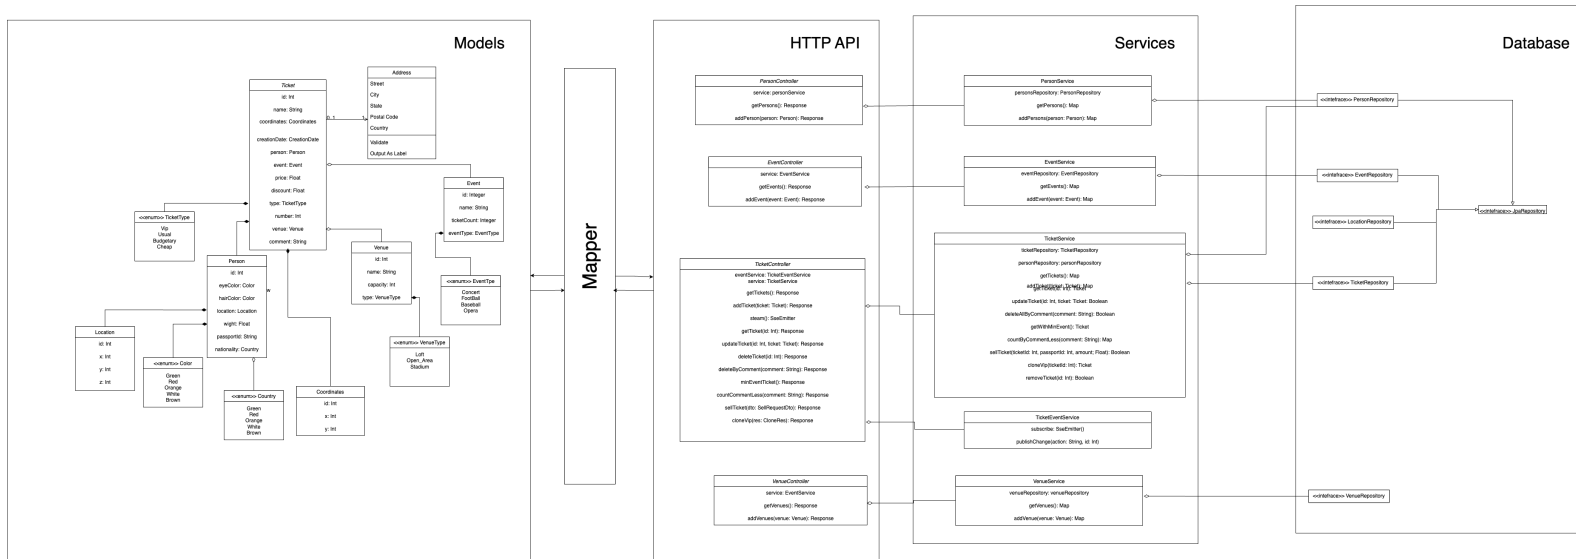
Models

Ticket
id: Int
name: String
coordinates: Coordinates
creationDate: CreationDate
person: Person
event: Event
price: Float
discount: Float
type: TicketType
number: Int
venue: Venue
comment: String

0..1
1..1

Address
Street
City
State
Postal Code
Country
Validate
Output As Label

Event
id: Integer
name: String
ticketCount: Integer
eventType: EventType

<<enum>> TicketType
Vip
Usual
Budgetary
Cheap

Person
id: Int
eyeColor: Color
hairColor: Color
location: Location
wight: Float
passportId: String
nationality: Country

Venue
id: Int
name: String
capacity: Int
type: VenueType

<<enum>> EventTpe
Concert
FootBall
Baseball
Opera

Location
id: Int
x: Int
y: Int
z: Int

<<enum>> Color
Green
Red
Orange
White
Brown

<<enum>> Country
Green
Red
Orange
White
Brown

Coordinates
id: Int
x: Int
y: Int

<<enum>> VenueType
Loft
Open_Area
Stadium

Mapper

HTTP API

PersonController
service: personService
getPersons(): Response
addPerson(person: Person): Response

EventController
service: EventService
getEvents(): Response
addEvent(event: Event): Response

TicketController
eventService: TicketEventService
service: TicketService
getTickets(): Response
addTicket(ticket: Ticket): Response
steam(): SseEmitter
getTicket(id: Int): Response
updateTicket(id: Int, ticket: Ticket): Response
deleteTicket(id: Int): Response
deleteByComment(comment: String): Response
minEventTicket(): Response
countCommentLess(comment: String): Response
sellTicket(dto: SellRequestDto): Response
cloneVip(res: CloneRes): Response

VenueController
service: EventService
getVenues(): Response
addVenues(venue: Venue): Response

Services

PersonService
personsRepository: PersonRepository
getPersons(): Map
addPersons(person: Person): Map

EventService
eventRepository: EventRepository
getEvents(): Map
addEvent(event: Event): Map

TicketService
ticketRepository: TicketRepository
personRepository: personRepository
getTickets(): Map
addTicket(ticket: Ticket): Map
getTicket(id: Int): Ticket
updateTicket(id: Int, ticket: Ticket: Boolean
deleteAllByComment(comment: String): Boolean
getWithMinEvent(): Ticket
countByCommentLess(comment: String): Map
sellTicket(ticketId: Int, passportId: Int, amount: Float): Boolean
cloneVip(ticketId: Int): Ticket
removeTicket(id: Int): Boolean

TicketEventService
subscribe: SseEmitter()
publishChange(action: String, id: Int)

VenueService
venueRepository: venueRepository
getVenues(): Map
addVenues(venue: Venue): Map

Database

<<interface>> PersonRepository
<<interface>> EventRepository
<<interface>> LocationRepository
<<interface>> TicketRepository
<<interface>> JpaRepository
<<interface>> VenueRepository